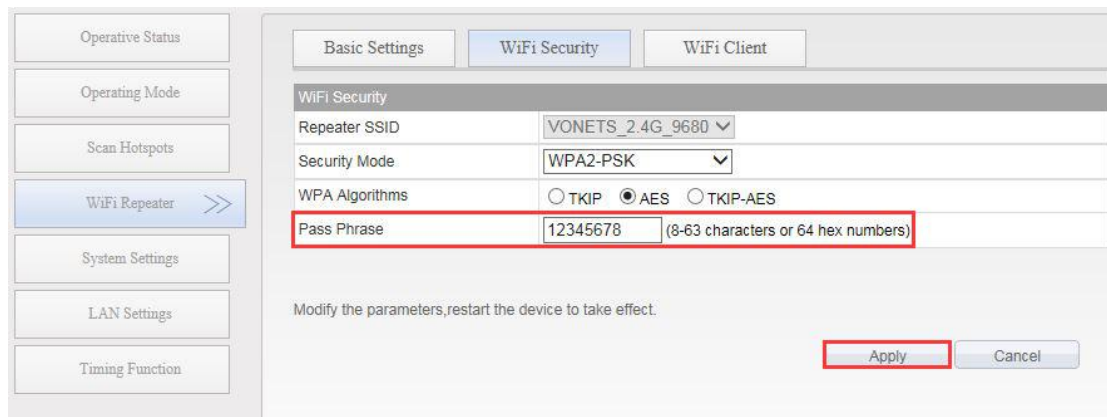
Operative Status

Operating Mode

Scan Hotspots

WiFi Repeater >>

System Settings

LAN Settings

Timing Function

Basic Settings | WiFi Security | WiFi Client

WiFi Security

| | |
|---|---|
| Repeater SSID | VONETS_2.4G_9680 |
| Security Mode | WPA2-PSK |
| WPA Algorithms | TKIP AES TKIP-AES |
| Pass Phrase | 12345678 (8-63 characters or 64 hex numbers) |

Modify the parameters,restart the device to take effect.

Apply Cancel